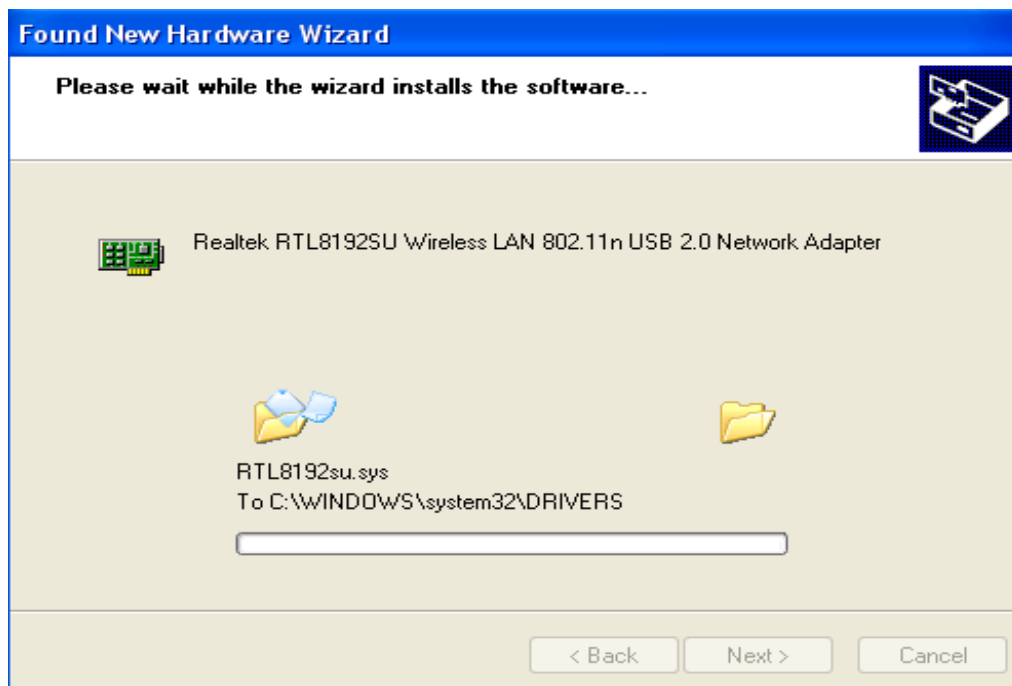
Found New Hardware Wizard

Please wait while the wizard installs the software...

Realtek RTL8192SU Wireless LAN 802.11n USB 2.0 Network Adapter

RTL8192su.sys
To C:\WINDOWS\system32\DRIVERS

< Back
Next >
Cancel